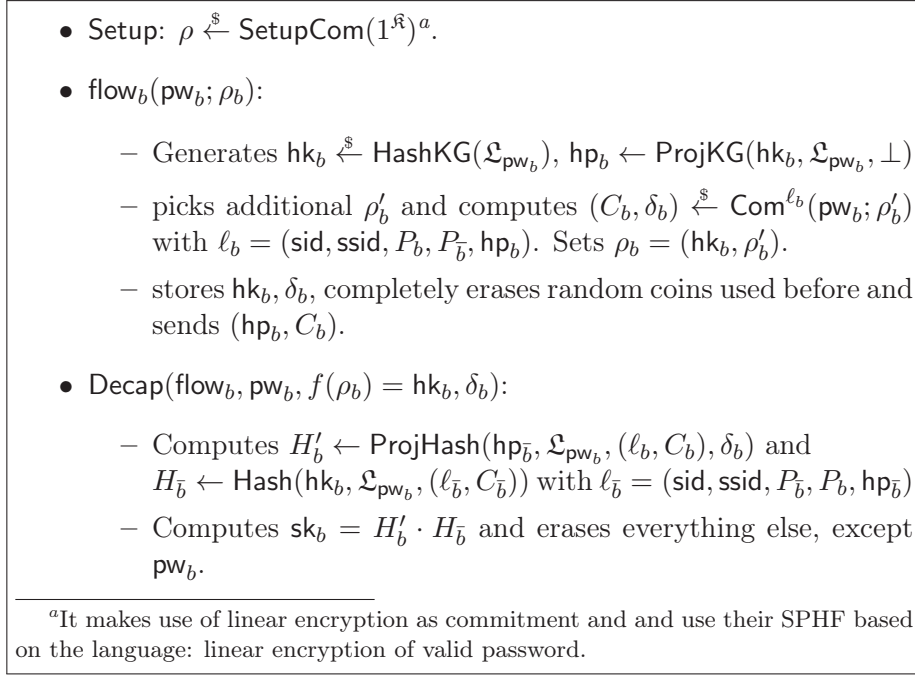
- Setup: $\rho \stackrel{\$}{\leftarrow} \mathsf{SetupCom}(1^{\mathfrak{K}})^a$.

- $\mathsf{flow}_b(\mathsf{pw}_b; \rho_b)$:

  – Generates $\mathsf{hk}_b \stackrel{\$}{\leftarrow} \mathsf{HashKG}(\mathfrak{L}_{\mathsf{pw}_b})$, $\mathsf{hp}_b \leftarrow \mathsf{ProjKG}(\mathsf{hk}_b, \mathfrak{L}_{\mathsf{pw}_b}, \bot)$

  – picks additional $\rho'_b$ and computes $(C_b, \delta_b) \stackrel{\$}{\leftarrow} \mathsf{Com}^{\ell_b}(\mathsf{pw}_b; \rho'_b)$ with $\ell_b = (\mathsf{sid}, \mathsf{ssid}, P_b, P_{\bar{b}}, \mathsf{hp}_b)$. Sets $\rho_b = (\mathsf{hk}_b, \rho'_b)$.

  – stores $\mathsf{hk}_b, \delta_b$, completely erases random coins used before and sends $(\mathsf{hp}_b, C_b)$.

- $\mathsf{Decap}(\mathsf{flow}_b, \mathsf{pw}_b, f(\rho_b) = \mathsf{hk}_b, \delta_b)$:

  – Computes $H'_b \leftarrow \mathsf{ProjHash}(\mathsf{hp}_{\bar{b}}, \mathfrak{L}_{\mathsf{pw}_b}, (\ell_b, C_b), \delta_b)$ and $H_{\bar{b}} \leftarrow \mathsf{Hash}(\mathsf{hk}_b, \mathfrak{L}_{\mathsf{pw}_b}, (\ell_{\bar{b}}, C_{\bar{b}}))$ with $\ell_{\bar{b}} = (\mathsf{sid}, \mathsf{ssid}, P_{\bar{b}}, P_b, \mathsf{hp}_{\bar{b}})$

  – Computes $\mathsf{sk}_b = H'_b \cdot H_{\bar{b}}$ and erases everything else, except $\mathsf{pw}_b$.

$^a$It makes use of linear encryption as commitment and and use their SPHF based on the language: linear encryption of valid password.